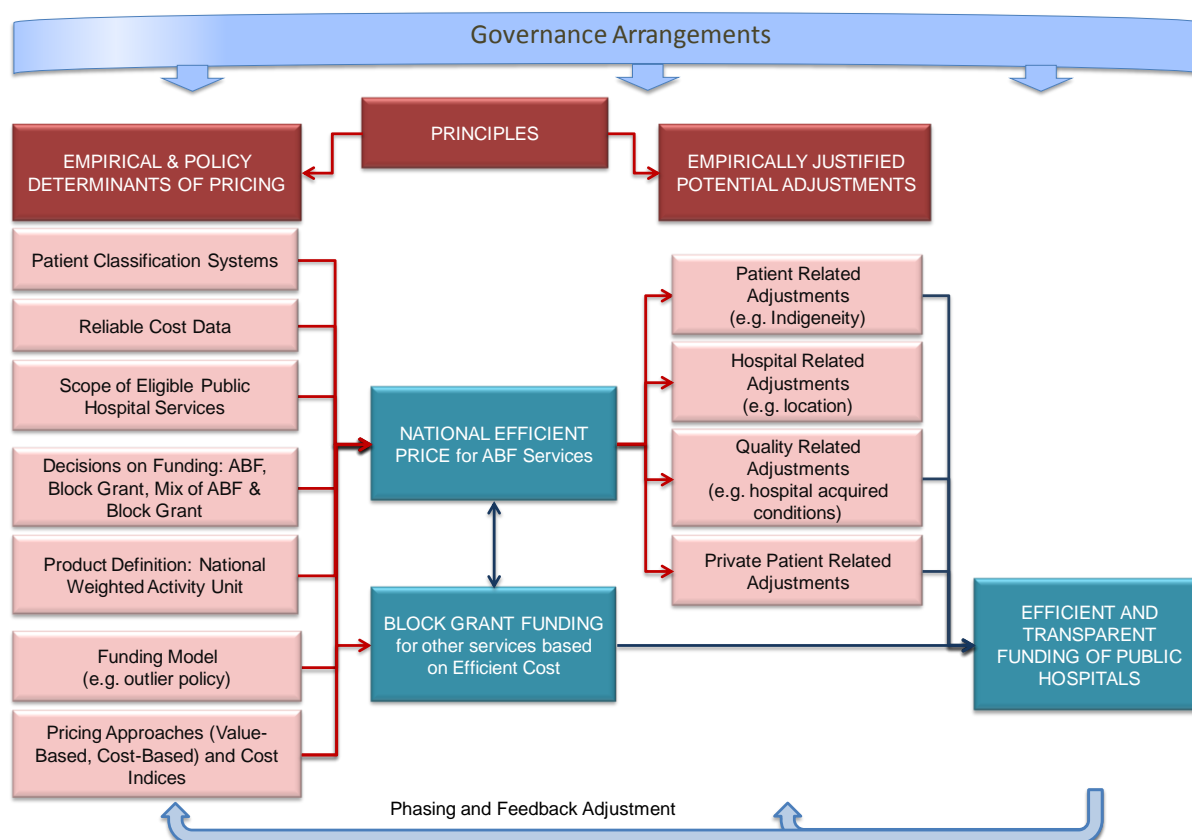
Governance Arrangements

PRINCIPLES

EMPIRICAL & POLICY DETERMINANTS OF PRICING

EMPIRICALLY JUSTIFIED POTENTIAL ADJUSTMENTS

Patient Classification Systems

Reliable Cost Data

Scope of Eligible Public Hospital Services

Decisions on Funding: ABF, Block Grant, Mix of ABF & Block Grant

Product Definition: National Weighted Activity Unit

Funding Model (e.g. outlier policy)

Pricing Approaches (Value-Based, Cost-Based) and Cost Indices

NATIONAL EFFICIENT PRICE for ABF Services

BLOCK GRANT FUNDING for other services based on Efficient Cost

Patient Related Adjustments (e.g. Indigeneity)

Hospital Related Adjustments (e.g. location)

Quality Related Adjustments (e.g. hospital acquired conditions)

Private Patient Related Adjustments

EFFICIENT AND TRANSPARENT FUNDING OF PUBLIC HOSPITALS

Phasing and Feedback Adjustment